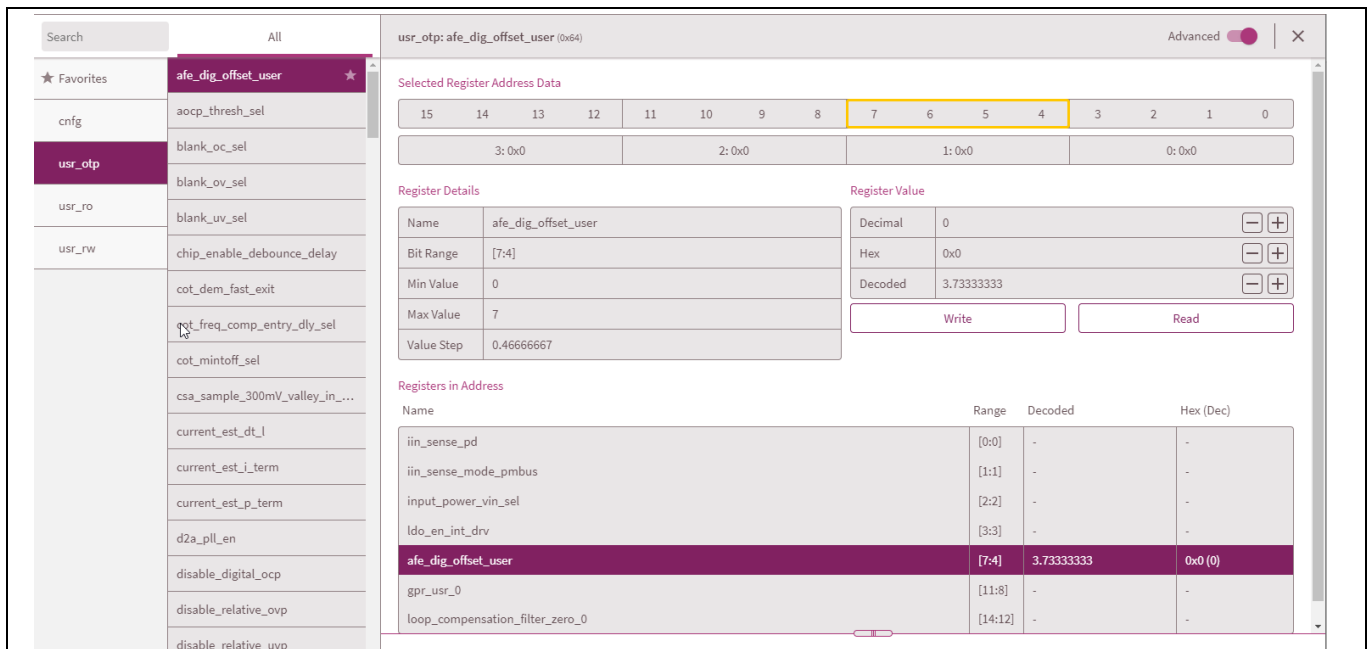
Search

All

★ Favorites

cnfg

usr_otp

usr_ro

usr_rw

afe_dig_offset_user ★

aocp_thresh_sel

blank_oc_sel

blank_ov_sel

blank_uv_sel

chip_enable_debounce_delay

cot_dem_fast_exit

cot_freq_comp_entry_dly_sel

cot_mintoff_sel

csa_sample_300mV_valley_in_...

current_est_dt_l

current_est_i_term

current_est_p_term

d2a_pll_en

disable_digital_ocp

disable_relative_ovp

disable_relative_uvp

usr_otp: afe_dig_offset_user (0x64)

Advanced

Selected Register Address Data

| 15 | 14 | 13 | 12 | 11 | 10 | 9 | 8 | 7 | 6 | 5 | 4 | 3 | 2 | 1 | 0 |
|---|---|---|---|---|---|---|---|---|---|---|---|---|---|---|---|

| 3: 0x0 | 2: 0x0 | 1: 0x0 | 0: 0x0 |
|---|---|---|---|

Register Details

| Name | afe_dig_offset_user |
|---|---|
| Bit Range | [7:4] |
| Min Value | 0 |
| Max Value | 7 |
| Value Step | 0.46666667 |

Register Value

| Decimal | 0 |
|---|---|
| Hex | 0x0 |
| Decoded | 3.73333333 |

Write

Read

Registers in Address

| Name | Range | Decoded | Hex (Dec) |
|---|---|---|---|
| iin_sense_pd | [0:0] | - | - |
| iin_sense_mode_pmbus | [1:1] | - | - |
| input_power_vin_sel | [2:2] | - | - |
| ldo_en_int_drv | [3:3] | - | - |
| afe_dig_offset_user | [7:4] | 3.73333333 | 0x0 (0) |
| gpr_usr_0 | [11:8] | - | - |
| loop_compensation_filter_zero_0 | [14:12] | - | - |